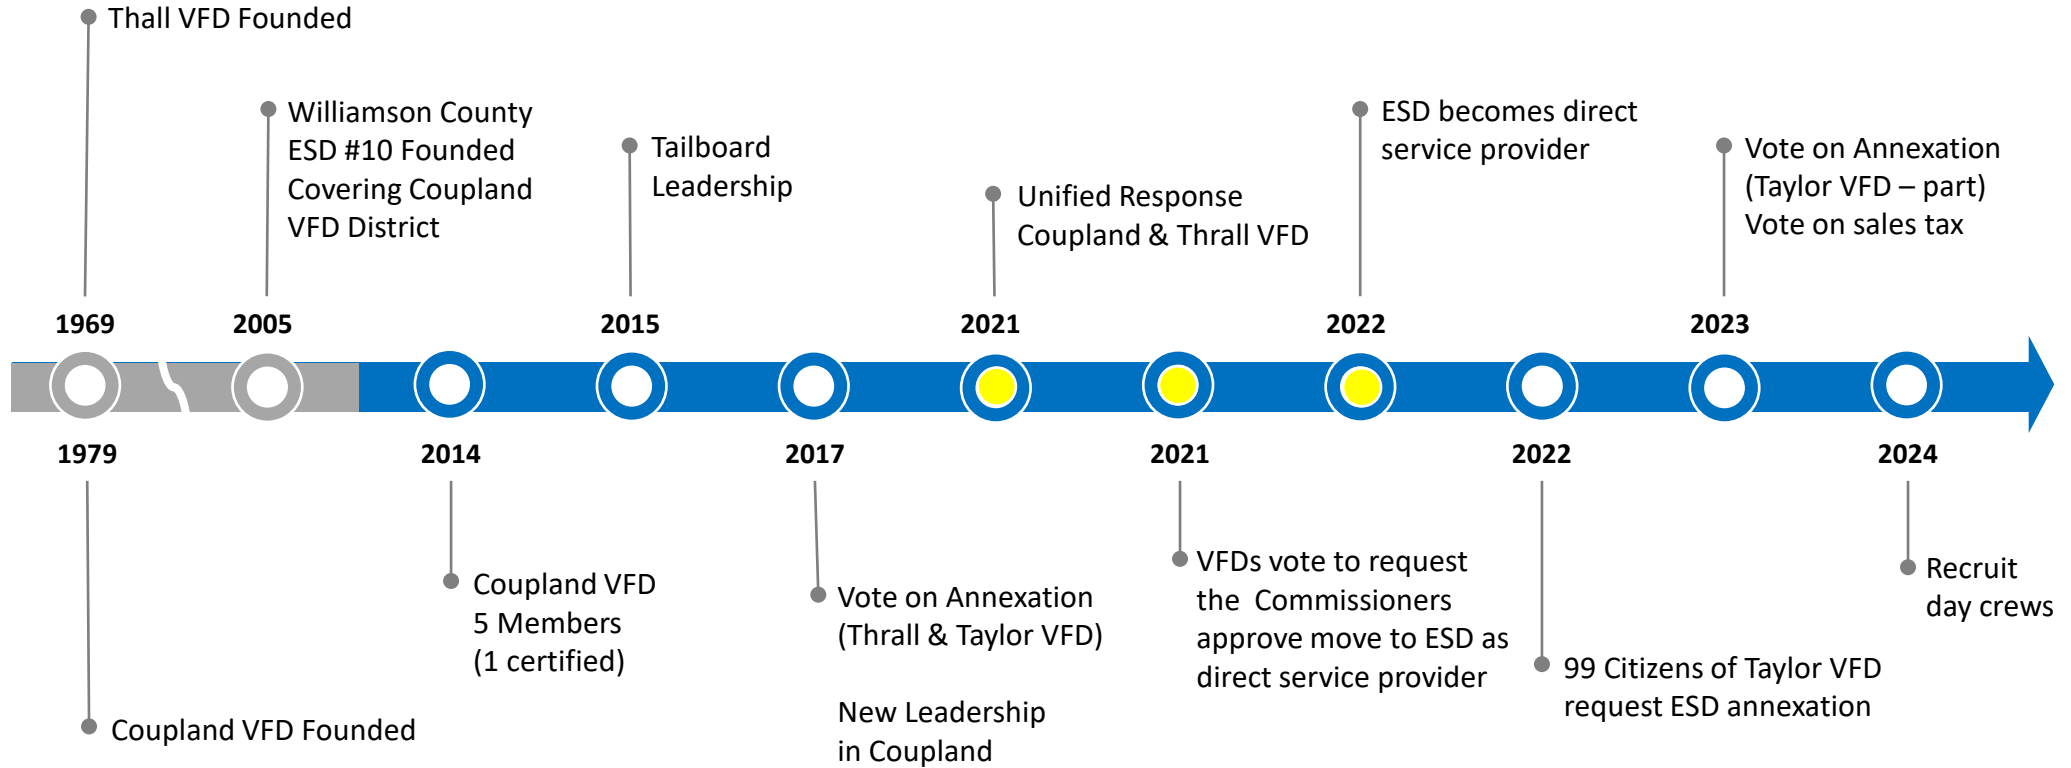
Thall VFD Founded

Williamson County ESD #10 Founded Covering Coupland VFD District

Tailboard Leadership

Unified Response Coupland & Thrall VFD

ESD becomes direct service provider

Vote on Annexation (Taylor VFD – part) Vote on sales tax

1969

2005

2015

2021

2022

2023

1979

2014

2017

2021

2022

2024

Coupland VFD Founded

Coupland VFD 5 Members (1 certified)

Vote on Annexation (Thrall & Taylor VFD)

New Leadership in Coupland

VFDs vote to request the Commissioners approve move to ESD as direct service provider

99 Citizens of Taylor VFD request ESD annexation

Recruit day crews